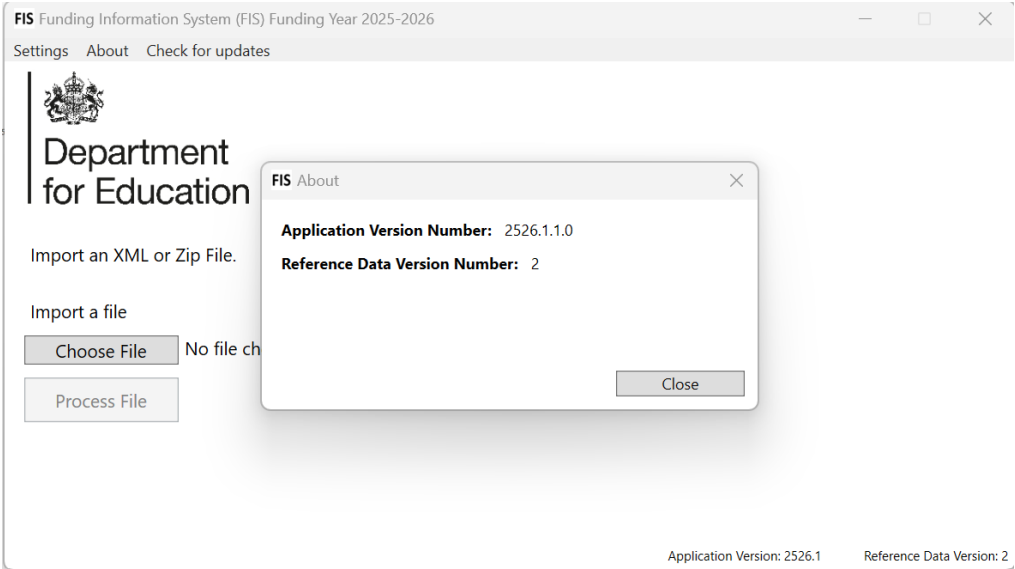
FIS Funding Information System (FIS) Funding Year 2025-2026

Settings About Check for updates

Department for Education

Import an XML or Zip File.

Import a file

Choose File

No file ch

Process File

FIS About

Application Version Number: 2526.1.1.0

Reference Data Version Number: 2

Close

Application Version: 2526.1

Reference Data Version: 2